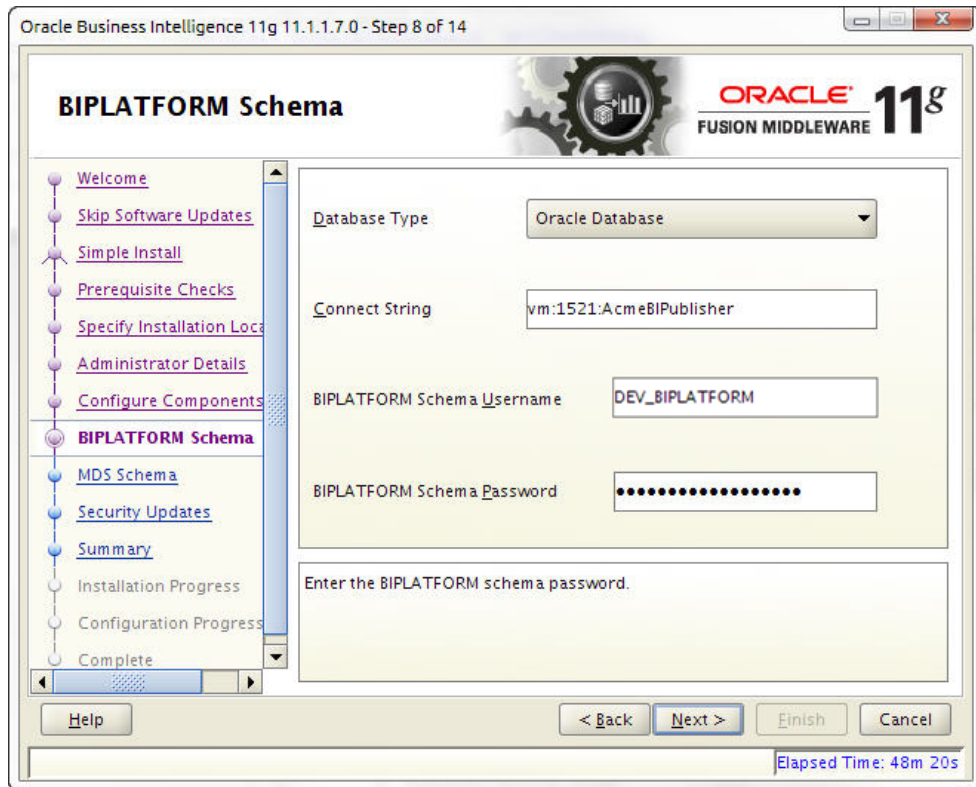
Oracle Business Intelligence 11g 11.1.1.7.0 - Step 8 of 14

BIPLATFORM Schema

ORACLE
FUSION MIDDLEWARE 11g

Welcome
Skip Software Updates
Simple Install
Prerequisite Checks
Specify Installation Loca
Administrator Details
Configure Components
BIPLATFORM Schema
MDS Schema
Security Updates
Summary
Installation Progress
Configuration Progress
Complete

Database Type
Oracle Database

Connect String
vm:1521:AcmeBIPublisher

BIPLATFORM Schema Username
DEV_BIPLATFORM

BIPLATFORM Schema Password
••••••••••••••••••

Enter the BIPLATFORM schema password.

Help
< Back
Next >
Finish
Cancel

Elapsed Time: 48m 20s